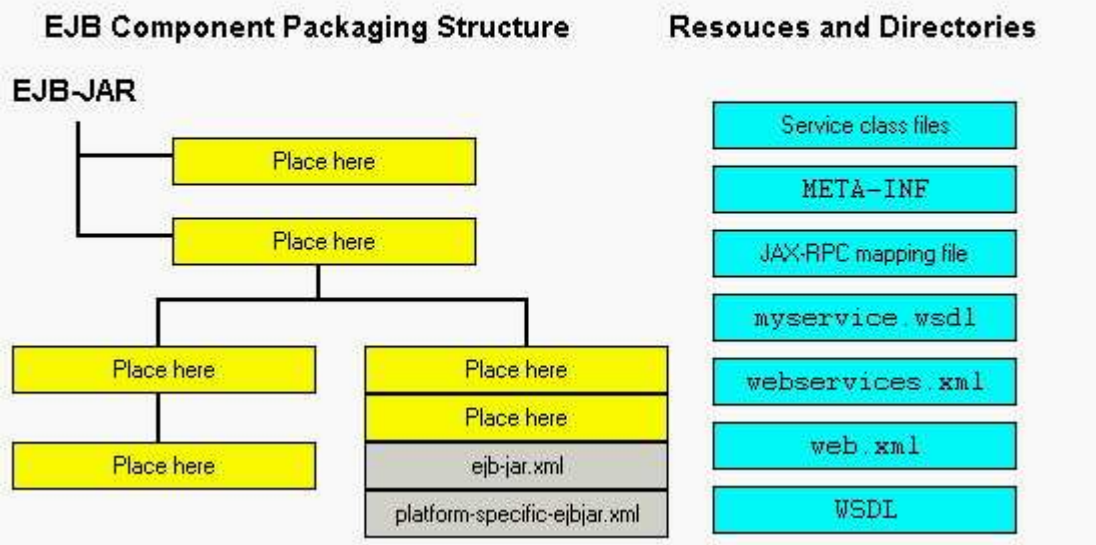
EJB Component Packaging Structure

Resouces and Directories

EJB-JAR

Place here

Place here

Place here

Place here

Place here

Place here

ejb-jar.xml

platform-specific-ejbjar.xml

Service class files

META-INF

JAX-RPC mapping file

myservice.wsdl

webservices.xml

web.xml

WSDL